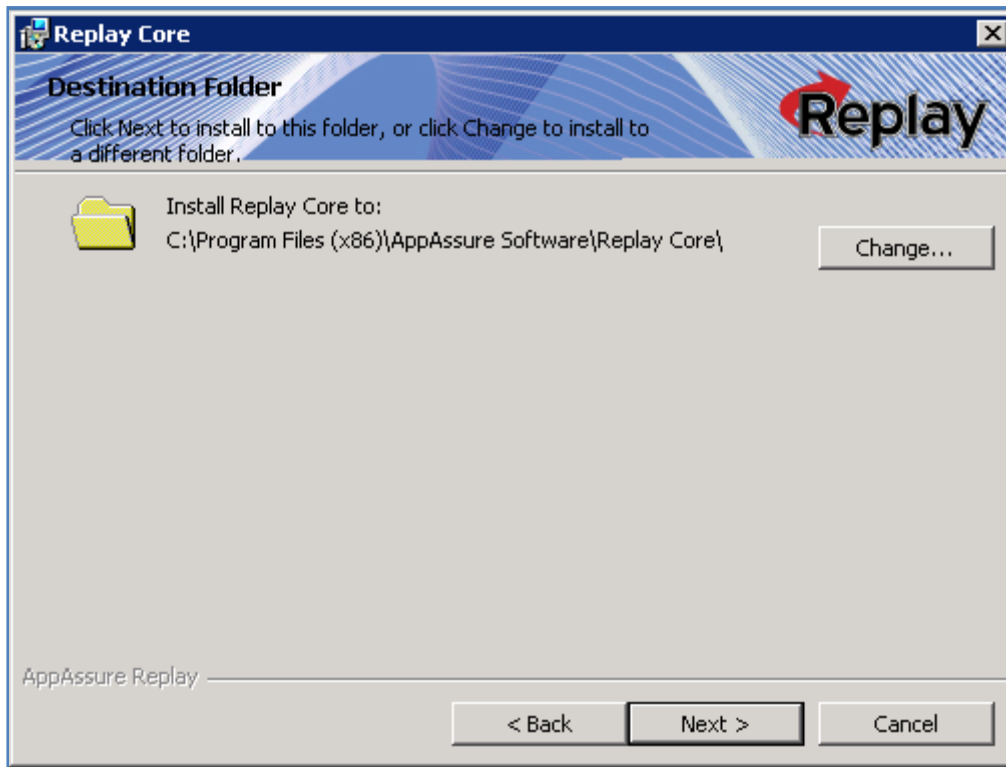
Replay Core

Destination Folder

Click Next to install to this folder, or click Change to install to a different folder.

Replay

Install Replay Core to:
C:\Program Files (x86)\AppAssure Software\Replay Core\

Change...

AppAssure Replay

< Back
Next >
Cancel